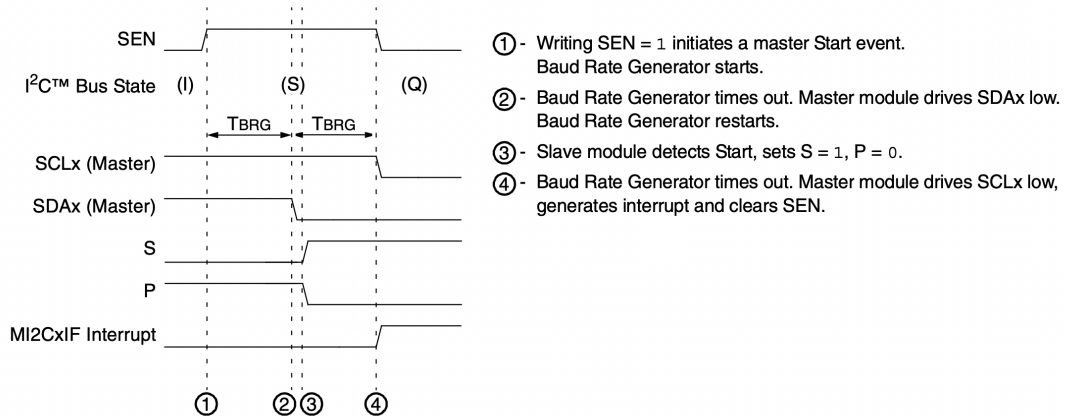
SEN

I$^2$C™ Bus State (I) (S) (Q)

TBRG TBRG

SCLx (Master)

SDAx (Master)

S

P

MI2CxIF Interrupt

① ② ③ ④

①- Writing SEN = 1 initiates a master Start event. Baud Rate Generator starts.

②- Baud Rate Generator times out. Master module drives SDAx low. Baud Rate Generator restarts.

③- Slave module detects Start, sets S = 1, P = 0.

④- Baud Rate Generator times out. Master module drives SCLx low, generates interrupt and clears SEN.